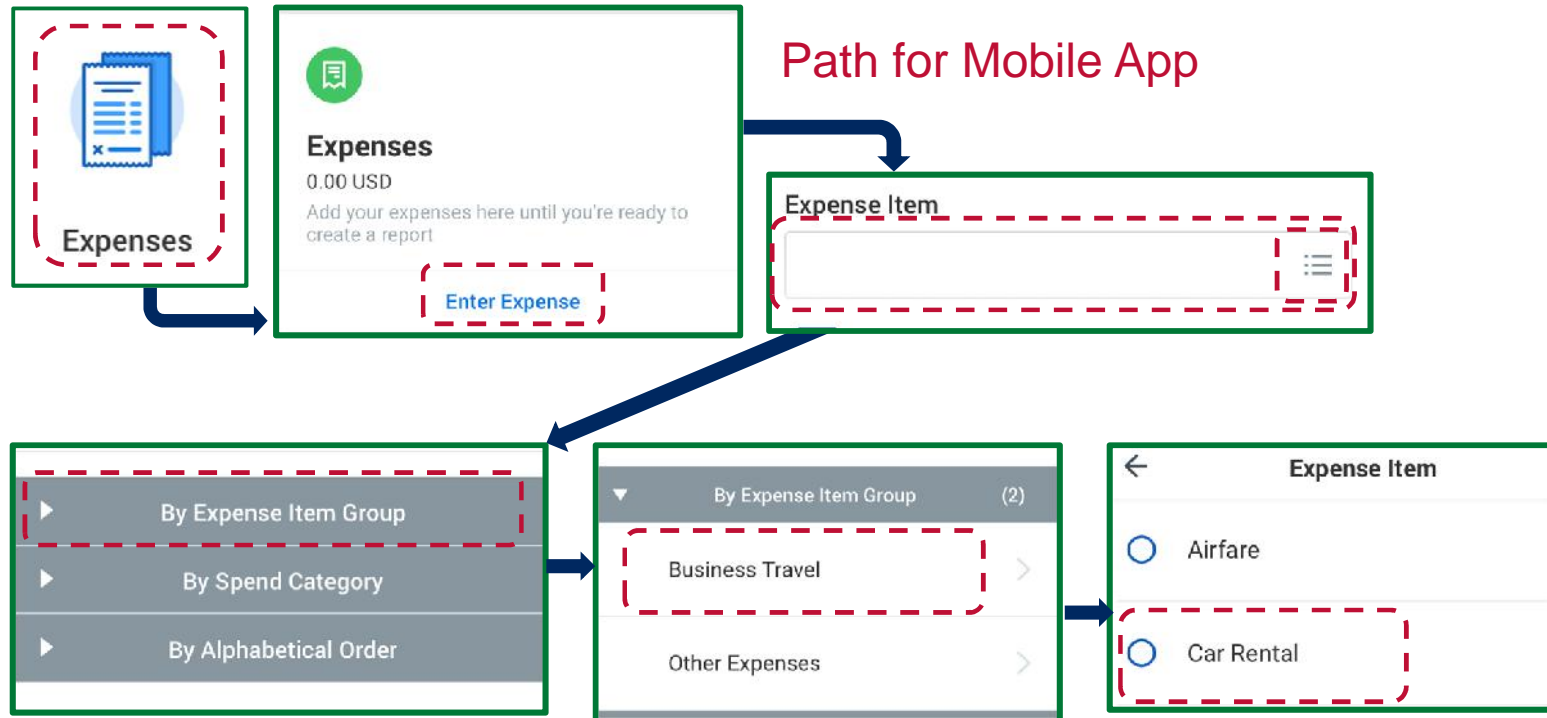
Expenses

Expenses
0.00 USD
Add your expenses here until you're ready to create a report

Enter Expense

Path for Mobile App

Expense Item

By Expense Item Group
By Spend Category
By Alphabetical Order

By Expense Item Group (2)
Business Travel
Other Expenses

Expense Item
Airfare
Car Rental